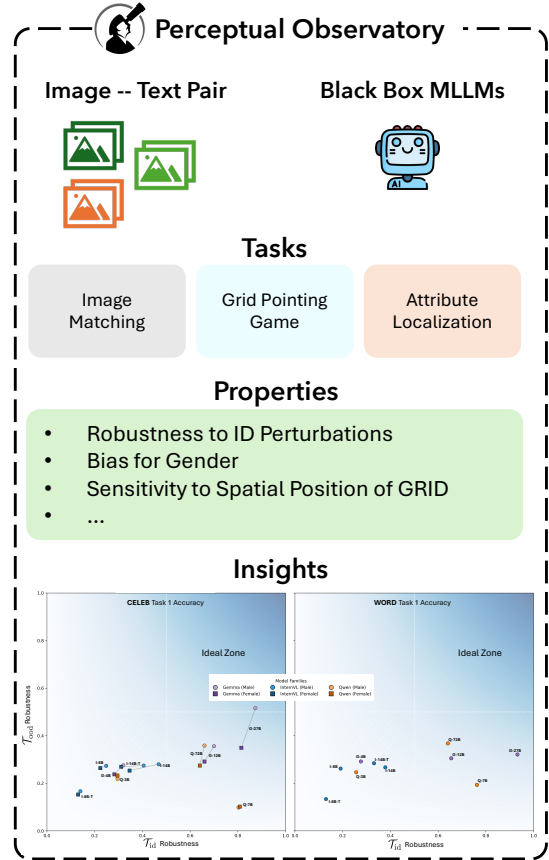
Perceptual Observatory

Image -- Text Pair

Black Box MLLMs

AI

Tasks

Image Matching

Grid Pointing Game

Attribute Localization

Properties

- Robustness to ID Perturbations
- Bias for Gender
- Sensitivity to Spatial Position of GRID
- ...

Insights

CELEB Task 1 Accuracy

Ideal Zone

Model Families
Gemma (Male)
Gemma (Female)
InternVL (Male)
InternVL (Female)
Qwen (Male)
Qwen (Female)

$\mathcal{T}_{\text{ood}}$ Robustness

$\mathcal{T}_{\text{id}}$ Robustness

1.0
0.8
0.6
0.4
0.2
0.0

0.0 0.2 0.4 0.6 0.8 1.0

Q-72B
G-27B
G-12B
G-4B
Q-7B
Q-3B
I-8B
I-14B
I-1B-T
I-4B
I-2B
I-1B

WORD Task 1 Accuracy

Ideal Zone

$\mathcal{T}_{\text{id}}$ Robustness

0.0 0.2 0.4 0.6 0.8 1.0

Q-72B
G-12B
G-27B
G-4B
Q-7B
Q-3B
I-8B
I-14B
I-1B-T